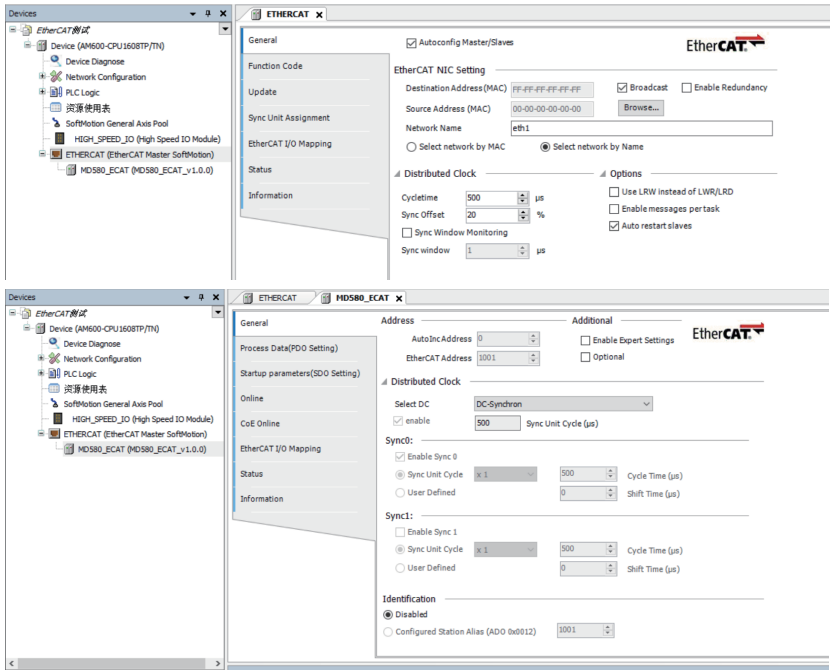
Devices
EtherCAT测试
Device (AM600-CPU1608TP/TN)
Device Diagnose
Network Configuration
PLC Logic
资源使用表
SoftMotion General Axis Pool
HIGH_SPEED_IO (High Speed IO Module)
ETHERCAT (EtherCAT Master SoftMotion)
MD580_ECAT (MD580_ECAT_v1.0.0)

ETHERCAT

General
Function Code
Update
Sync Unit Assignment
EtherCAT I/O Mapping
Status
Information

Autoconfig Master/Slaves
EtherCAT
EtherCAT NIC Setting
Destination Address (MAC) FF-FF-FF-FF-FF-FF
Broadcast
Enable Redundancy
Source Address (MAC) 00-00-00-00-00-00
Browse...
Network Name eth1
Select network by MAC
Select network by Name
Distributed Clock
Cycletime 500 µs
Sync Offset 20 %
Sync Window Monitoring
Sync window 1 µs
Options
Use LRW instead of LWR/LRD
Enable messages per task
Auto restart slaves

Devices
EtherCAT测试
Device (AM600-CPU1608TP/TN)
Device Diagnose
Network Configuration
PLC Logic
资源使用表
SoftMotion General Axis Pool
HIGH_SPEED_IO (High Speed IO Module)
ETHERCAT (EtherCAT Master SoftMotion)
MD580_ECAT (MD580_ECAT_v1.0.0)

ETHERCAT
MD580_ECAT

General
Process Data(PDO Setting)
Startup parameters(SDO Setting)
Online
CoE Online
EtherCAT I/O Mapping
Status
Information

Address
AutoInc Address 0
EtherCAT Address 1001
Additional
Enable Expert Settings
Optional
EtherCAT
Distributed Clock
Select DC DC-Synchron
enable 500 Sync Unit Cycle (µs)
Sync0:
Enable Sync 0
Sync Unit Cycle x 1 500 Cycle Time (µs)
User Defined 0 Shift Time (µs)
Sync1:
Enable Sync 1
Sync Unit Cycle x 1 500 Cycle Time (µs)
User Defined 0 Shift Time (µs)
Identification
Disabled
Configured Station Alias (ADO 0x0012) 1001